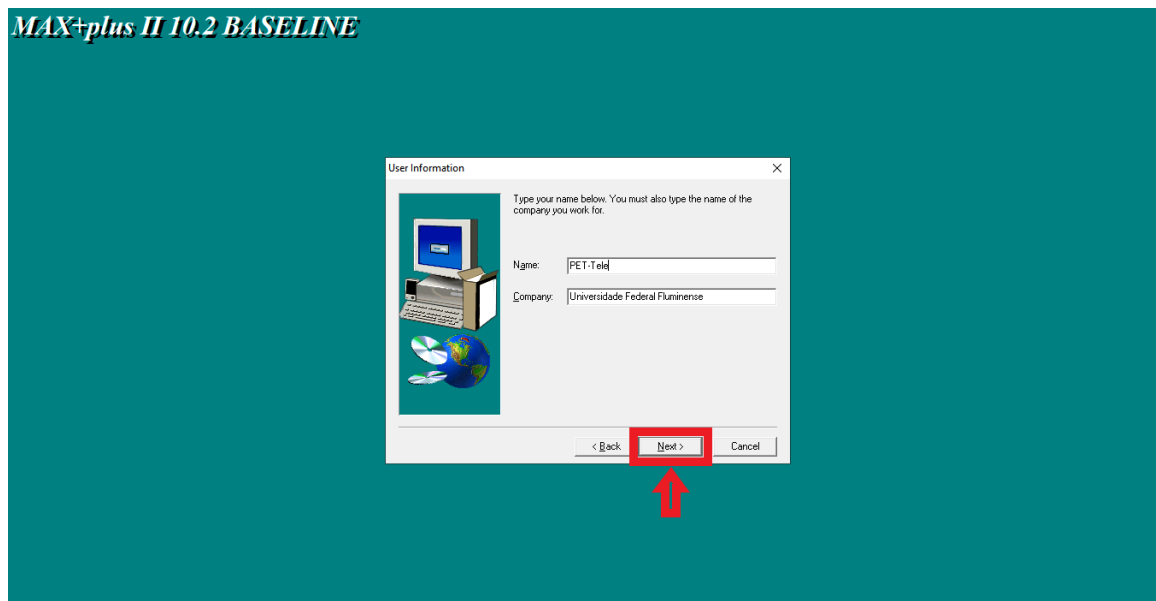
MAX+plus II 10.2 BASELINE

User Information

×

Type your name below. You must also type the name of the company you work for.

Name: PET-Tele

Company: Universidade Federal Fluminense

< Back

Next >

Cancel